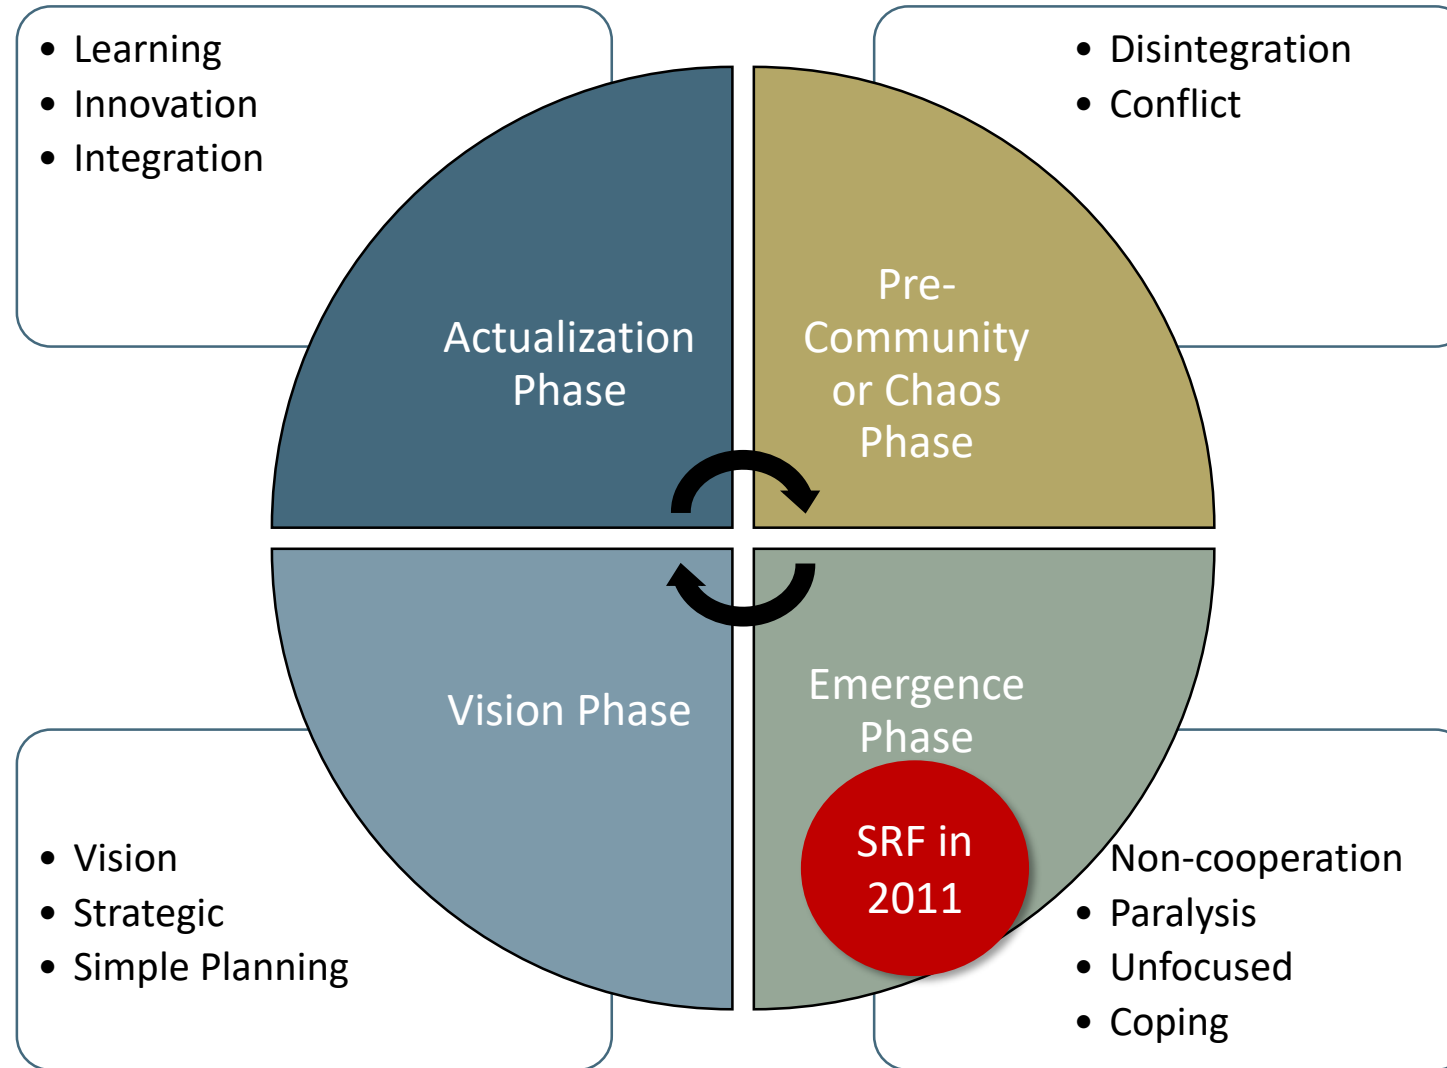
• Learning
• Innovation
• Integration

• Disintegration
• Conflict

Actualization Phase

Pre-Community or Chaos Phase

Vision Phase

Emergence Phase

SRF in 2011

• Vision
• Strategic
• Simple Planning

Non-cooperation
• Paralysis
• Unfocused
• Coping